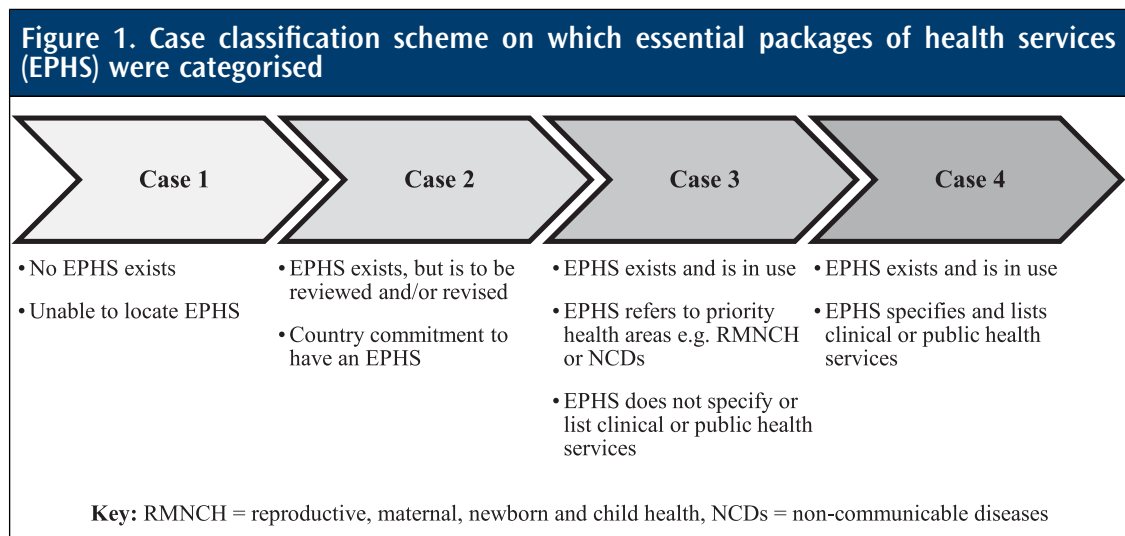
Figure 1. Case classification scheme on which essential packages of health services (EPHS) were categorised

Case 1

• No EPHS exists

• Unable to locate EPHS

Case 2

• EPHS exists, but is to be reviewed and/or revised

• Country commitment to have an EPHS

Case 3

• EPHS exists and is in use

• EPHS refers to priority health areas e.g. RMNCH or NCDs

• EPHS does not specify or list clinical or public health services

Case 4

• EPHS exists and is in use

• EPHS specifies and lists clinical or public health services

Key: RMNCH = reproductive, maternal, newborn and child health, NCDs = non-communicable diseases